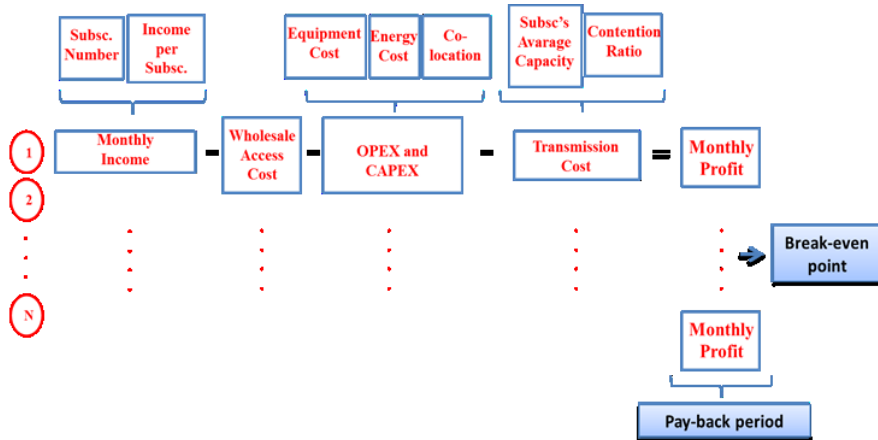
Subsc. Number

Income per Subsc.

Equipment Cost

Energy Cost

Co-location

Subsc's Avarage Capacity

Contention Ratio

1

Monthly Income

-

Wholesale Access Cost

-

OPEX and CAPEX

-

Transmission Cost

=

Monthly Profit

2

N

Break-even point

Monthly Profit

Pay-back period